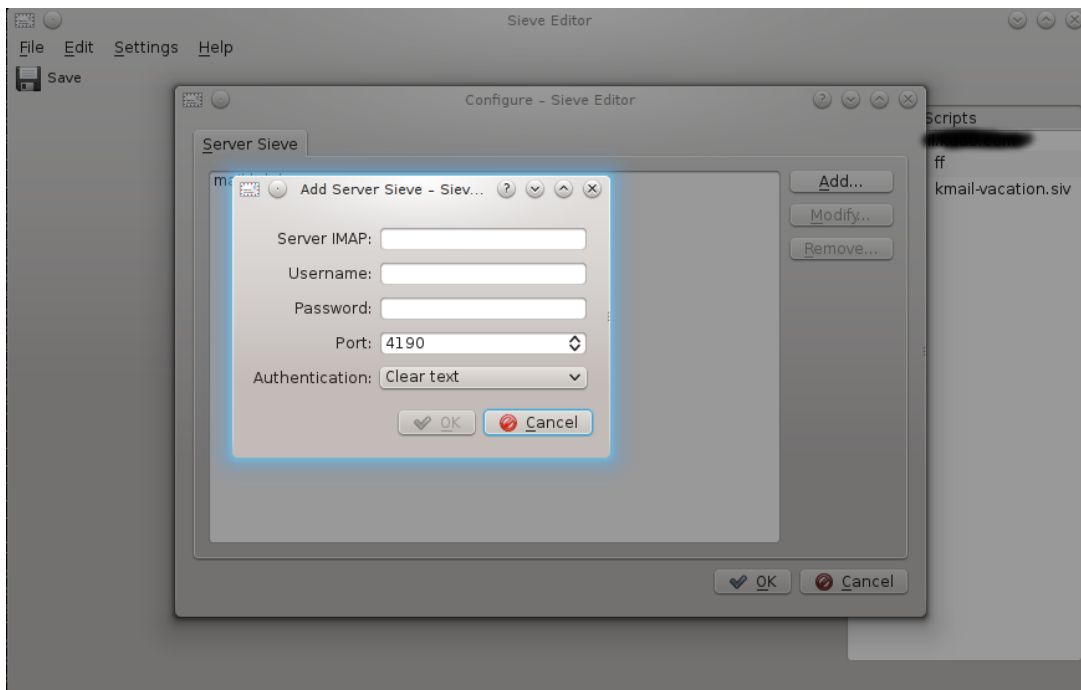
Sieve Editor

File Edit Settings Help

Save

Configure - Sieve Editor

Server Sieve

m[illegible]

Add Server Sieve - Siev...

Server IMAP:

Username:

Password:

Port: 4190

Authentication: Clear text

OK Cancel

Add...

Modify...

Remove...

Scripts

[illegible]

ff

kmail-vacation.siv

OK Cancel